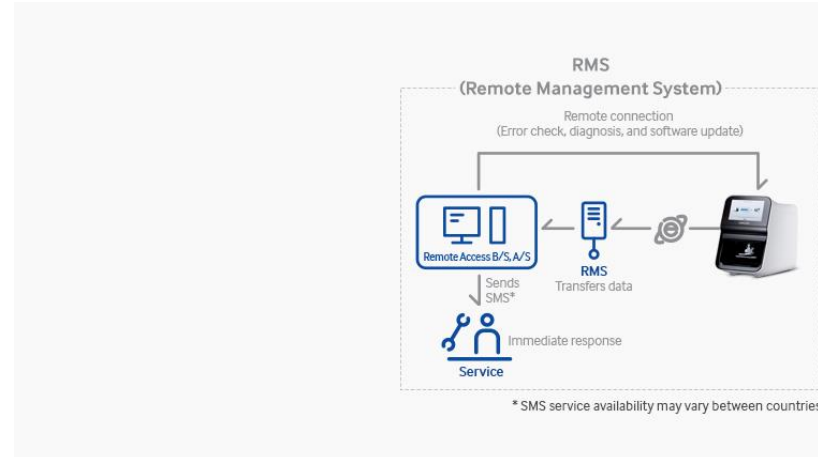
RMS
(Remote Management System)

Remote connection
(Error check, diagnosis, and software update)

Remote Access B/S, A/S

RMS
Transfers data

Sends SMS*

Immediate response

Service

* SMS service availability may vary between countries